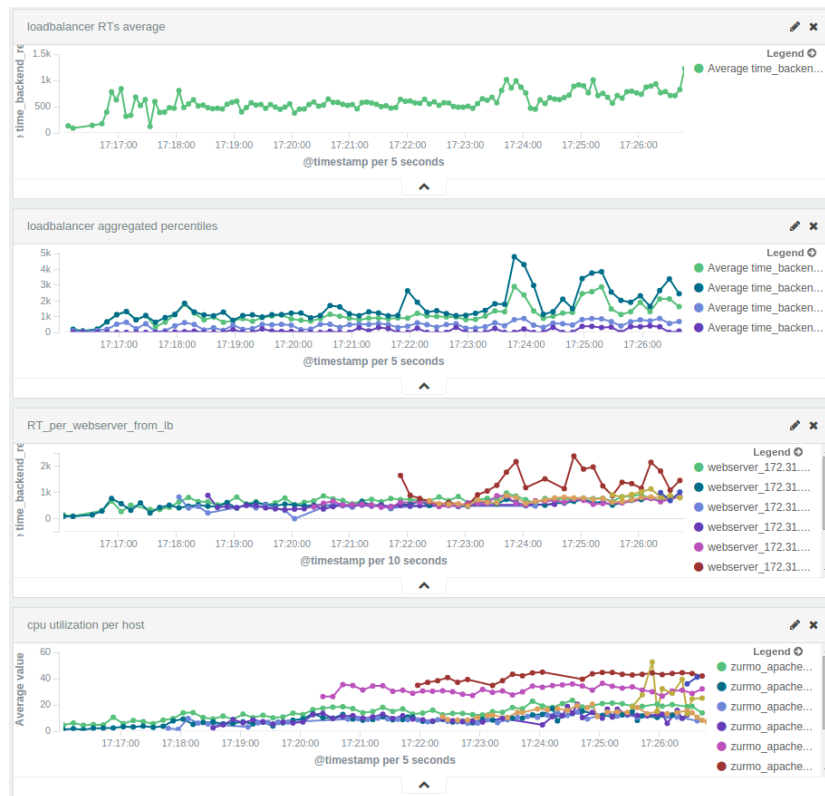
loadbalancer RTs average

Legend

Average time_backen...

1.5k
1k
500
0

time_backend_re

17:17:00 17:18:00 17:19:00 17:20:00 17:21:00 17:22:00 17:23:00 17:24:00 17:25:00 17:26:00

@timestamp per 5 seconds

loadbalancer aggregated percentiles

Legend

Average time_backen...
Average time_backen...
Average time_backen...
Average time_backen...

5k
4k
3k
2k
1k
0

17:17:00 17:18:00 17:19:00 17:20:00 17:21:00 17:22:00 17:23:00 17:24:00 17:25:00 17:26:00

@timestamp per 5 seconds

RT_per_webserver_from_lb

Legend

webserver_172.31....
webserver_172.31....
webserver_172.31....
webserver_172.31....
webserver_172.31....
webserver_172.31....

2k
1k
0

time_backend_re

17:17:00 17:18:00 17:19:00 17:20:00 17:21:00 17:22:00 17:23:00 17:24:00 17:25:00 17:26:00

@timestamp per 10 seconds

cpu utilization per host

Legend

zurmo_apache...
zurmo_apache...
zurmo_apache...
zurmo_apache...
zurmo_apache...
zurmo_apache...

60
40
20
0

Average value

17:17:00 17:18:00 17:19:00 17:20:00 17:21:00 17:22:00 17:23:00 17:24:00 17:25:00 17:26:00

@timestamp per 5 seconds